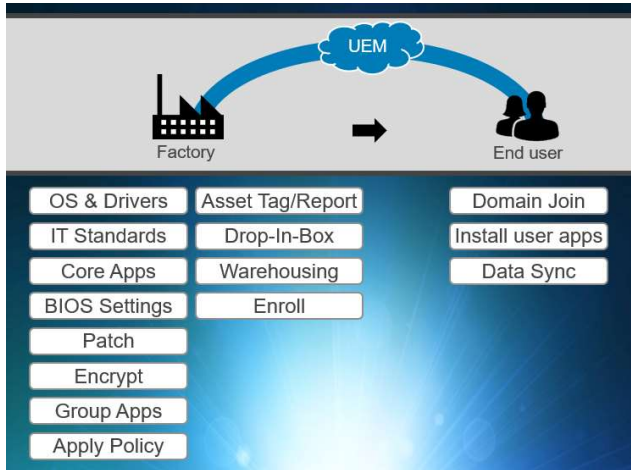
UEM

Factory

End user

OS & Drivers
IT Standards
Core Apps
BIOS Settings
Patch
Encrypt
Group Apps
Apply Policy

Asset Tag/Report
Drop-In-Box
Warehousing
Enroll

Domain Join
Install user apps
Data Sync